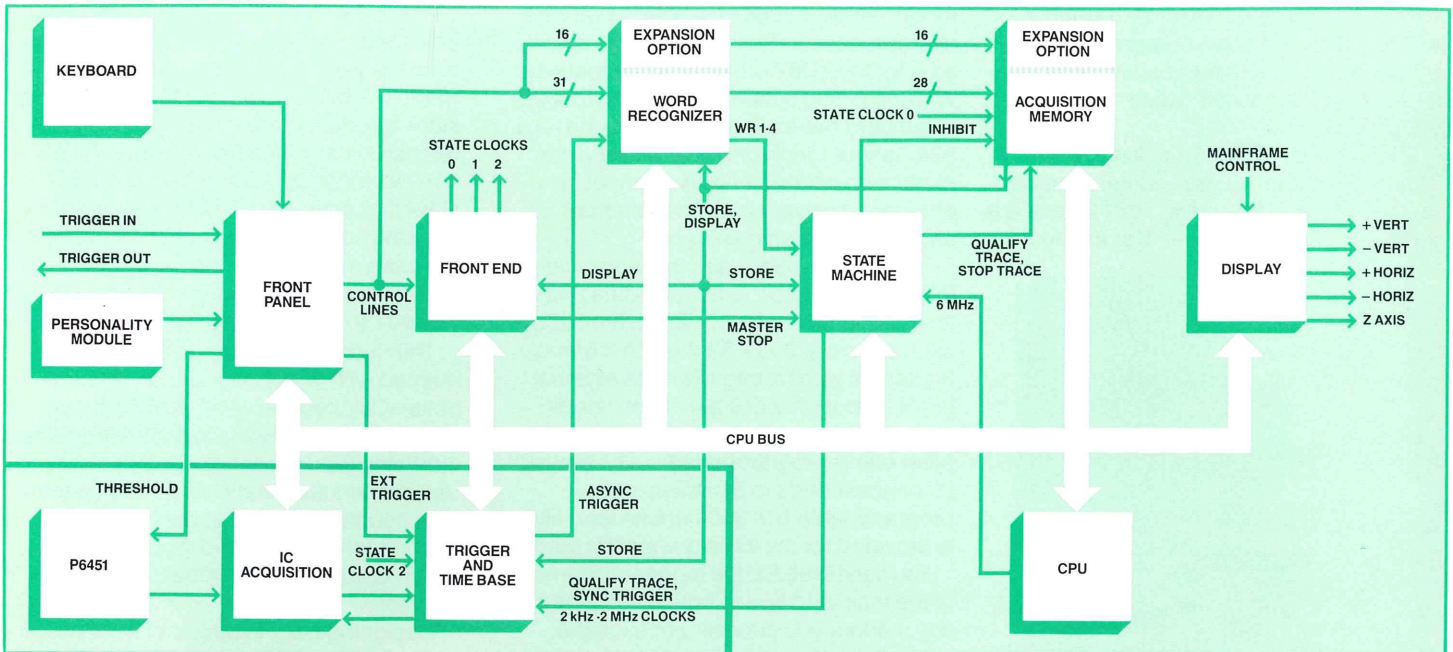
KEYBOARD

16

31

EXPANSION OPTION

WORD RECOGNIZER

WR 1-4

16

28

STATE CLOCK 0

EXPANSION OPTION

ACQUISITION MEMORY

INHIBIT

STATE CLOCKS
0 1 2

MAINFRAME CONTROL

TRIGGER IN

TRIGGER OUT

FRONT PANEL

CONTROL LINES

FRONT END

STORE, DISPLAY

DISPLAY

STORE

MASTER STOP

STATE MACHINE

QUALIFY TRACE, STOP TRACE

6 MHz

DISPLAY

+VERT
−VERT
+HORIZ
−HORIZ
Z AXIS

PERSONALITY MODULE

CPU BUS

THRESHOLD

EXT TRIGGER

ASYNC TRIGGER

P6451

IC ACQUISITION

STATE CLOCK 2

TRIGGER AND TIME BASE

STORE

QUALIFY TRACE, SYNC TRIGGER

2 kHz -2 MHz CLOCKS

CPU